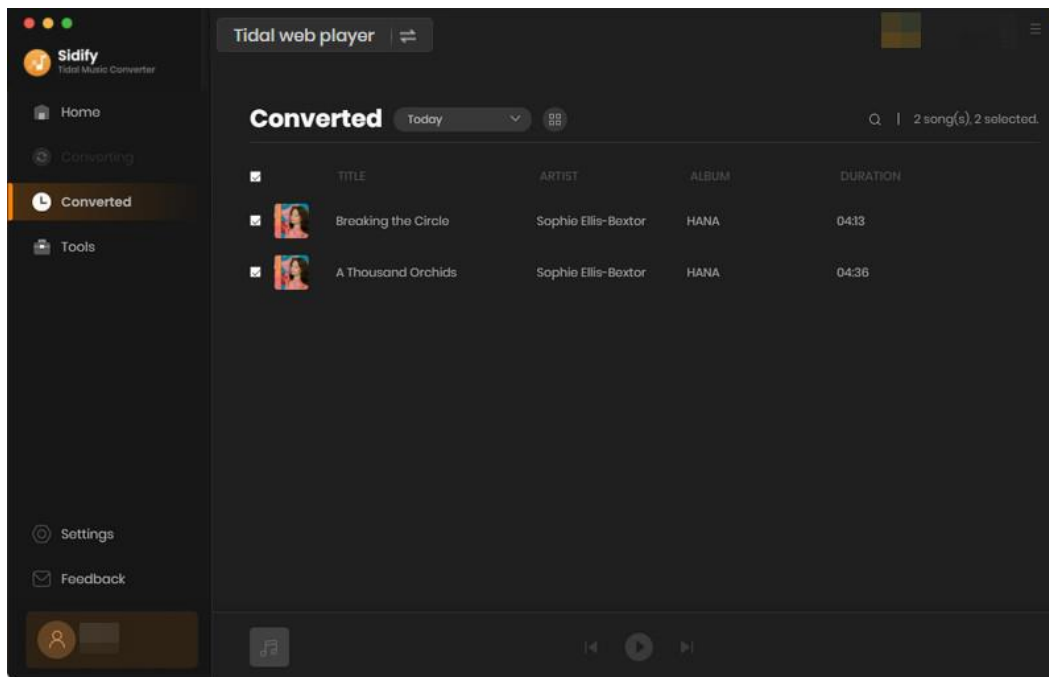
Sidify
Tidal Music Converter

Home
Converting
Converted
Tools

Tidal web player

Converted Today

2 song(s), 2 selected.

| | TITLE | ARTIST | ALBUM | DURATION |
|---|---|---|---|---|
| | Breaking the Circle | Sophie Ellis-Bextor | HANA | 04:13 |
| | A Thousand Orchids | Sophie Ellis-Bextor | HANA | 04:36 |

Settings
Feedback